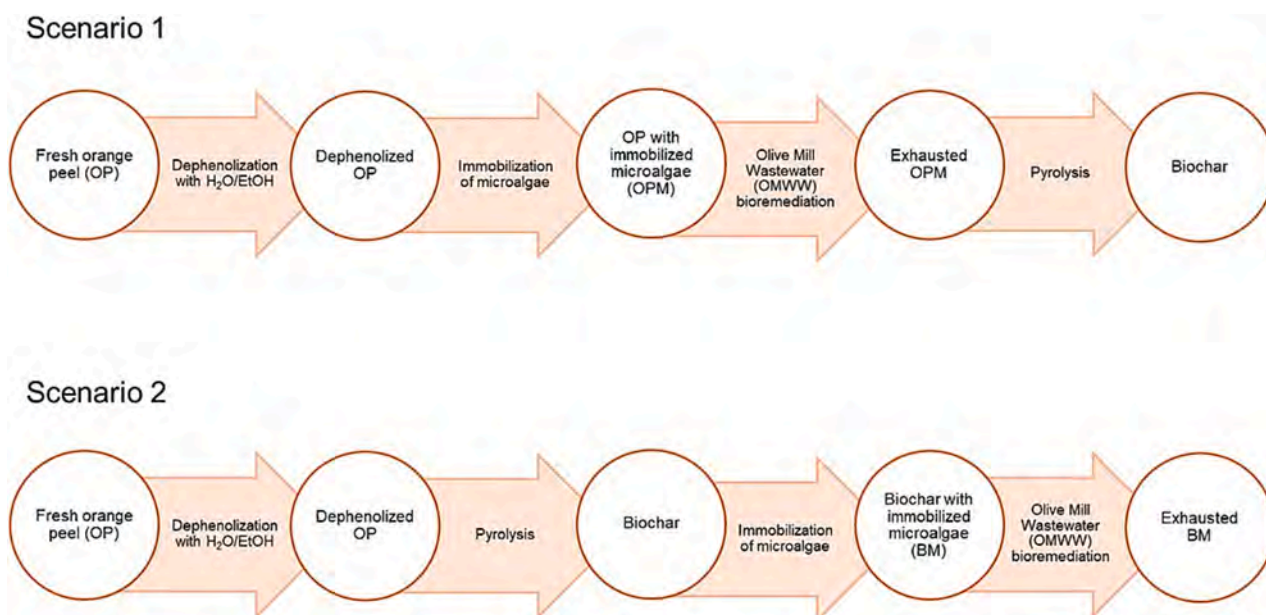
Scenario 1

Fresh orange peel (OP)

Dephenolization with $H_2O$/EtOH

Dephenolized OP

Immobilization of microalgae

OP with immobilized microalgae (OPM)

Olive Mill Wastewater (OMWW) bioremediation

Exhausted OPM

Pyrolysis

Biochar

Scenario 2

Fresh orange peel (OP)

Dephenolization with $H_2O$/EtOH

Dephenolized OP

Pyrolysis

Biochar

Immobilization of microalgae

Biochar with immobilized microalgae (BM)

Olive Mill Wastewater (OMWW) bioremediation

Exhausted BM